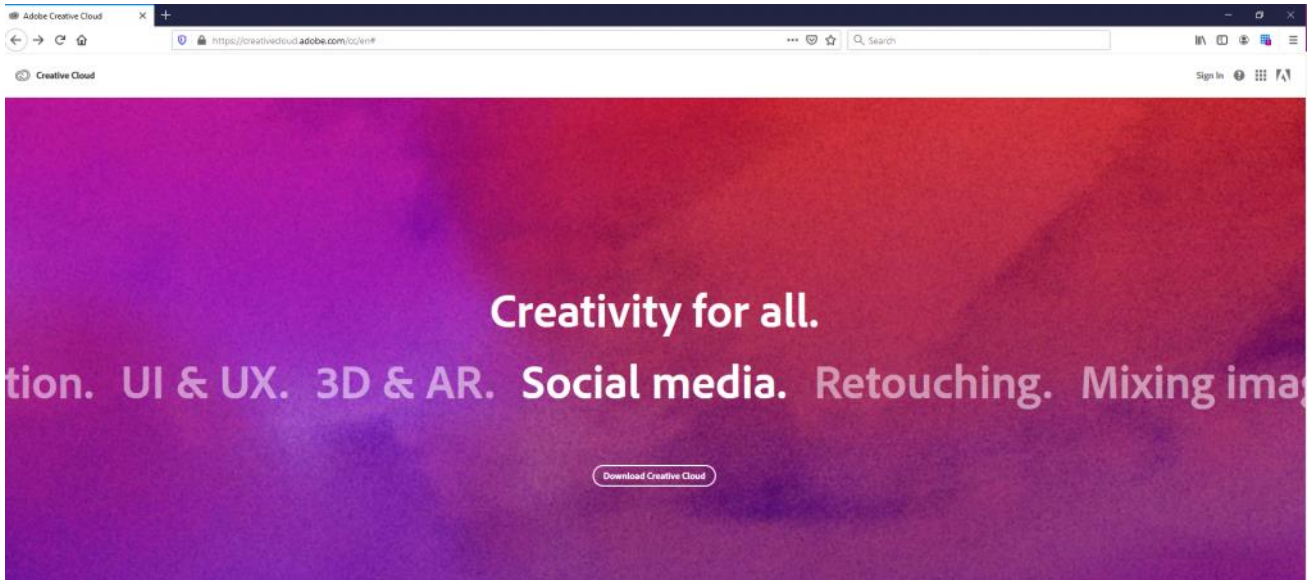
Adobe Creative Cloud

https://creativecloud.adobe.com/cc/en#

Search

Creative Cloud

Sign In

Creativity for all.

tion. UI & UX. 3D & AR. Social media. Retouching. Mixing ima

Download Creative Cloud